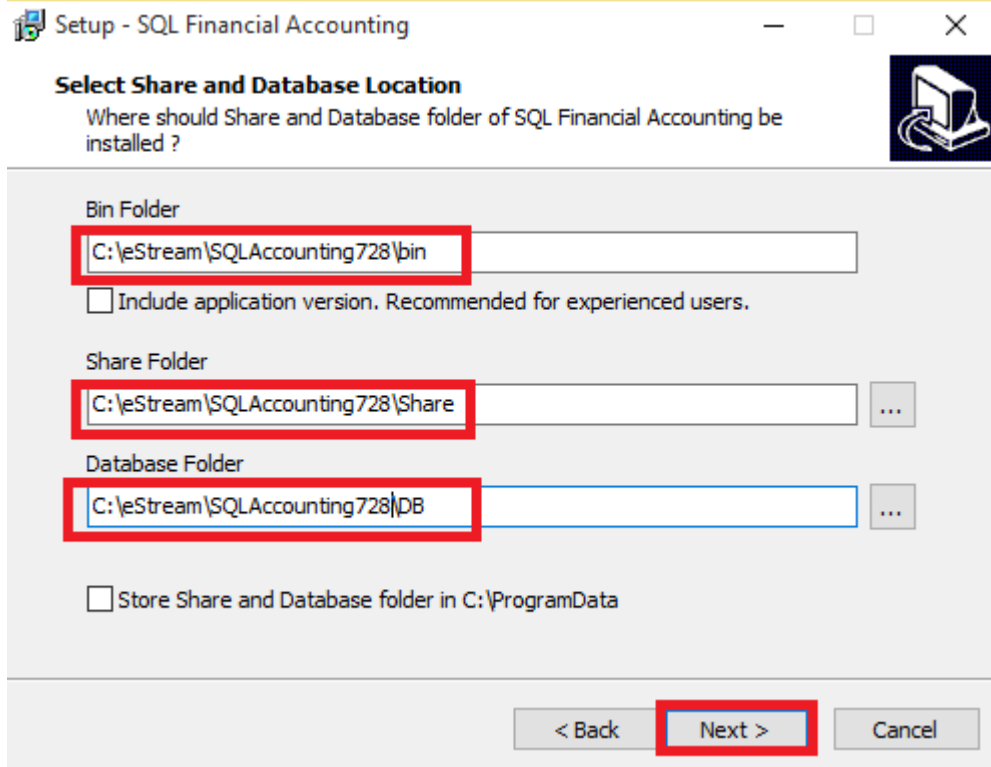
Setup - SQL Financial Accounting

Select Share and Database Location

Where should Share and Database folder of SQL Financial Accounting be installed ?

Bin Folder

C:\eStream\SQLAccounting728\bin

Include application version. Recommended for experienced users.

Share Folder

C:\eStream\SQLAccounting728\Share

...

Database Folder

C:\eStream\SQLAccounting728\DB

...

Store Share and Database folder in C:\ProgramData

< Back

Next >

Cancel